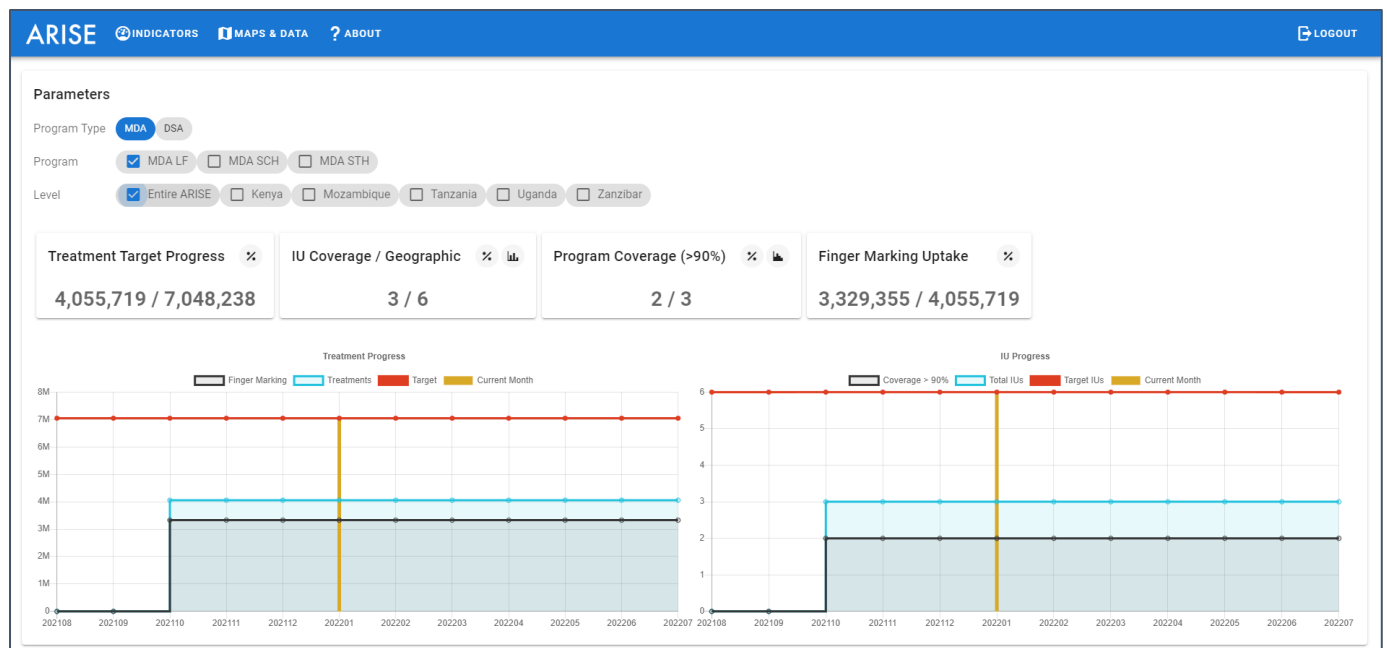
ARISE INDICATORS MAPS & DATA ? ABOUT LOGOUT

Parameters

Program Type MDA DSA

Program MDA LF MDA SCH MDA STH

Level Entire ARISE Kenya Mozambique Tanzania Uganda Zanzibar

Treatment Target Progress %
4,055,719 / 7,048,238

IU Coverage / Geographic %
3 / 6

Program Coverage (>90%) %
2 / 3

Finger Marking Uptake %
3,329,355 / 4,055,719

Treatment Progress

Finger Marking Treatments Target Current Month

8M
7M
6M
5M
4M
3M
2M
1M
0

202108 202109 202110 202111 202112 202201 202202 202203 202204 202205 202206 202207

IU Progress

Coverage > 90% Total IUs Target IUs Current Month

6
5
4
3
2
1
0

202108 202109 202110 202111 202112 202201 202202 202203 202204 202205 202206 202207